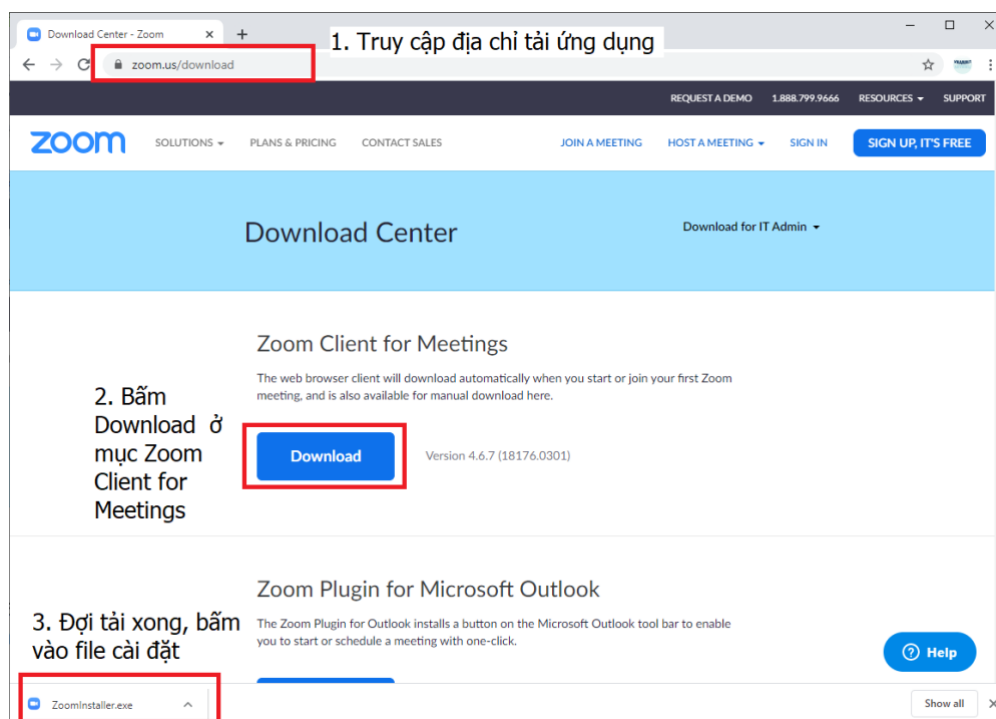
Download Center - Zoom ×
+
1. Truy cập địa chỉ tải ứng dụng
zoom.us/download

REQUEST A DEMO 1.888.799.9666 RESOURCES ▾ SUPPORT

zoom SOLUTIONS ▾ PLANS & PRICING CONTACT SALES JOIN A MEETING HOST A MEETING ▾ SIGN IN SIGN UP, IT'S FREE

Download Center

Download for IT Admin ▾

Zoom Client for Meetings

The web browser client will download automatically when you start or join your first Zoom meeting, and is also available for manual download here.

2. Bấm Download ở mục Zoom Client for Meetings

Download

Version 4.6.7 (18176.0301)

Zoom Plugin for Microsoft Outlook

The Zoom Plugin for Outlook installs a button on the Microsoft Outlook tool bar to enable you to start or schedule a meeting with one-click.

3. Đợi tải xong, bấm vào file cài đặt

Help

ZoomInstaller.exe

Show all